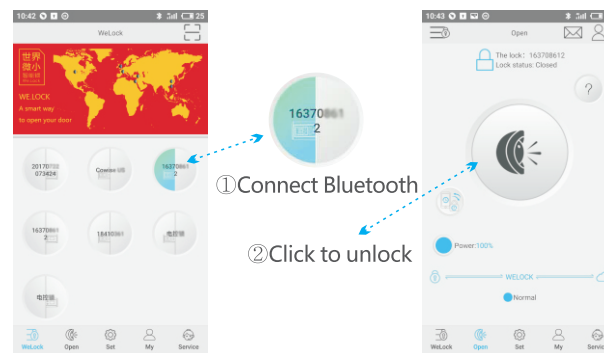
10:42 25

WeLock

世界 微小

WE.LOCK

A smart way to open your door

20170 073424

Cowse

16370 2

16370

18450

电控

电控

WeLock Open Set My Service

16370 2

①Connect Bluetooth

②Click to unlock

10:43

Open

The lock : 163708612

Lock status: Closed

?

Power:100%

WELOCK

Normal

WeLock Open Set My Service